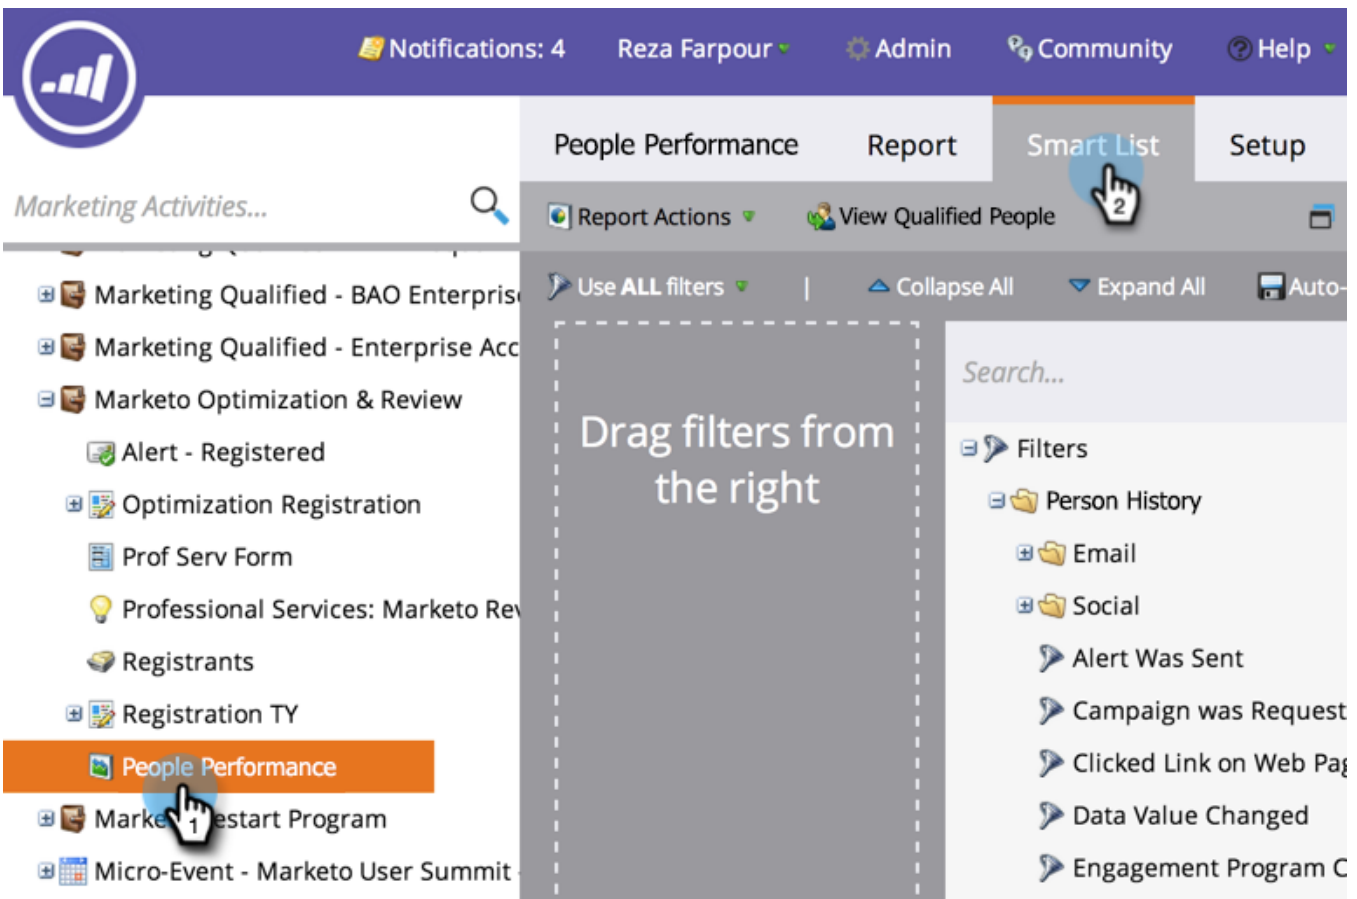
Notifications: 4 Reza Farpour Admin Community Help

People Performance Report Smart List Setup

Marketing Activities...

Report Actions View Qualified People

2

Use ALL filters | Collapse All Expand All Auto-

Marketing Qualified - BAO Enterpris
Marketing Qualified - Enterprise Acc
Marketo Optimization & Review
Alert - Registered
Optimization Registration
Prof Serv Form
Professional Services: Marketo Re
Registrants
Registration TY
People Performance
1
Marke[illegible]estart Program
Micro-Event - Marketo User Summit

Drag filters from the right

Search...

Filters
Person History
Email
Social
Alert Was Sent
Campaign was Request
Clicked Link on Web Pag
Data Value Changed
Engagement Program C